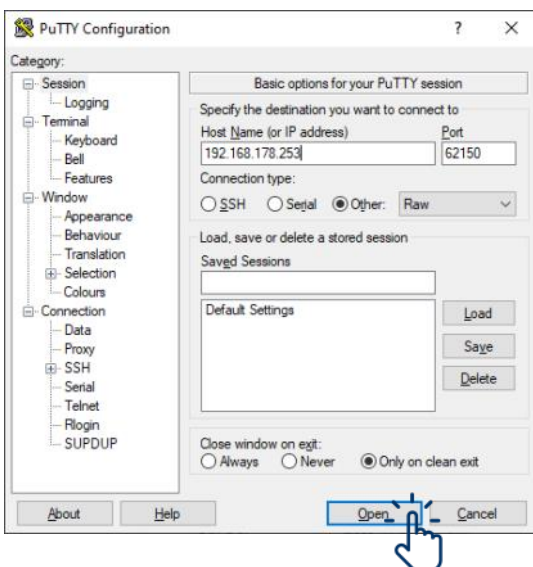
PuTTY Configuration ? ×

Category:

Session
Logging
Terminal
Keyboard
Bell
Features
Window
Appearance
Behaviour
Translation
Selection
Colours
Connection
Data
Proxy
SSH
Serial
Telnet
Rlogin
SUPDUP

Basic options for your PuTTY session

Specify the destination you want to connect to

Host Name (or IP address)
192.168.178.253

Port
62150

Connection type:
SSH Serial Other: Raw

Load, save or delete a stored session

Saved Sessions

Default Settings

Load
Save
Delete

Close window on exit:
Always Never Only on clean exit

About Help Open Cancel